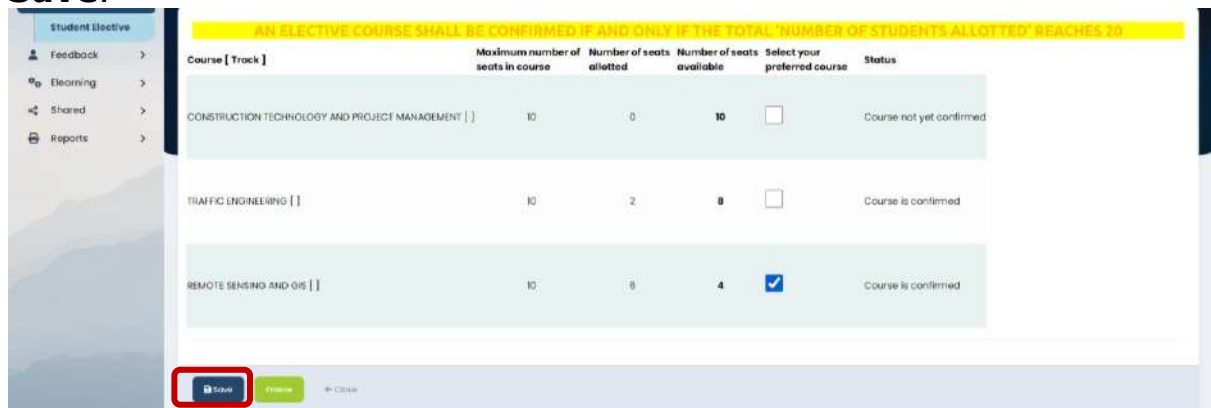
Save.

Student Elective
Feedback >
Elearning >
Shared >
Reports >

AN ELECTIVE COURSE SHALL BE CONFIRMED IF AND ONLY IF THE TOTAL 'NUMBER OF STUDENTS ALLOTTED' REACHES 20

| Course [ Track ] | Maximum number of seats in course | Number of seats allotted | Number of seats available | Select your preferred course | Status |
|---|---|---|---|---|---|
| CONSTRUCTION TECHNOLOGY AND PROJECT MANAGEMENT [ ] | 10 | 0 | 10 | | Course not yet confirmed |
| TRAFFIC ENGINEERING [ ] | 10 | 2 | 8 | | Course is confirmed |
| REMOTE SENSING AND GIS [ ] | 10 | 6 | 4 | ✓ | Course is confirmed |

Save Finalize ← Close